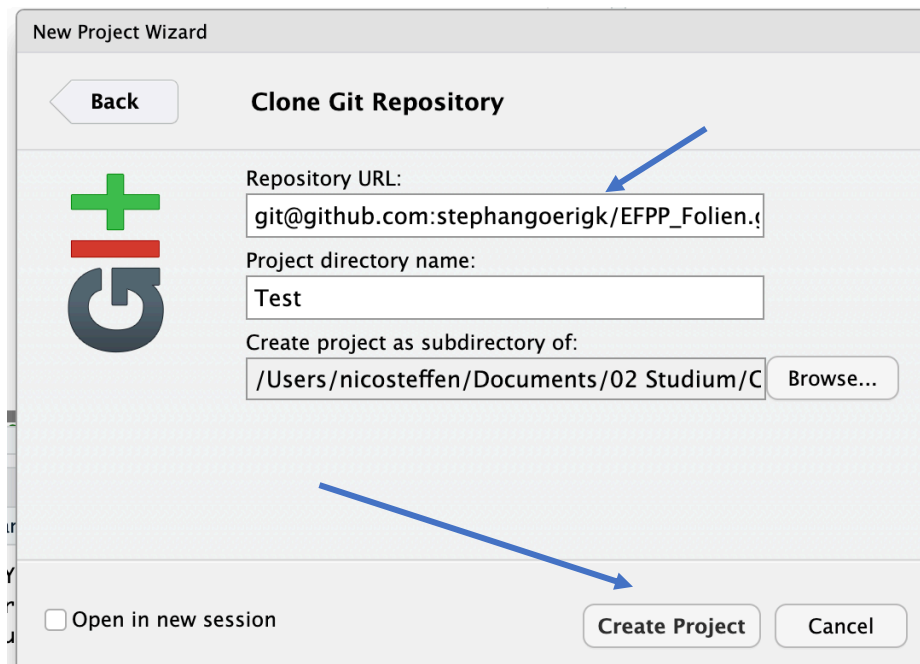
New Project Wizard

Back

Clone Git Repository

Repository URL:

git@github.com:stephangoerigk/EFPP_Folien.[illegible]

Project directory name:

Test

Create project as subdirectory of:

/Users/nicosteffen/Documents/02 Studium/C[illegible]

Browse...

Open in new session

Create Project

Cancel